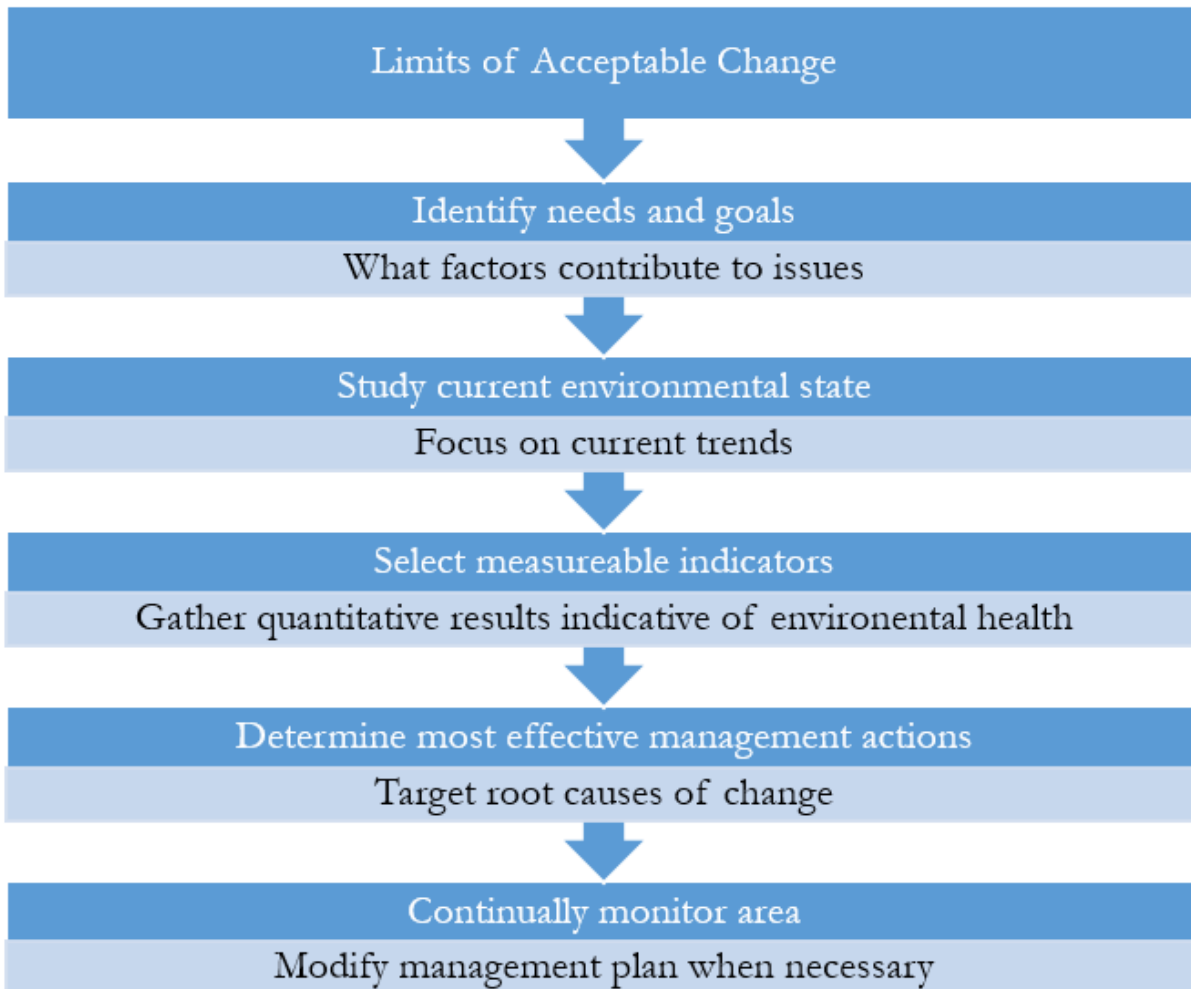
Limits of Acceptable Change

Identify needs and goals

What factors contribute to issues

Study current environmental state

Focus on current trends

Select measureable indicators

Gather quantitative results indicative of environental health

Determine most effective management actions

Target root causes of change

Continually monitor area

Modify management plan when necessary